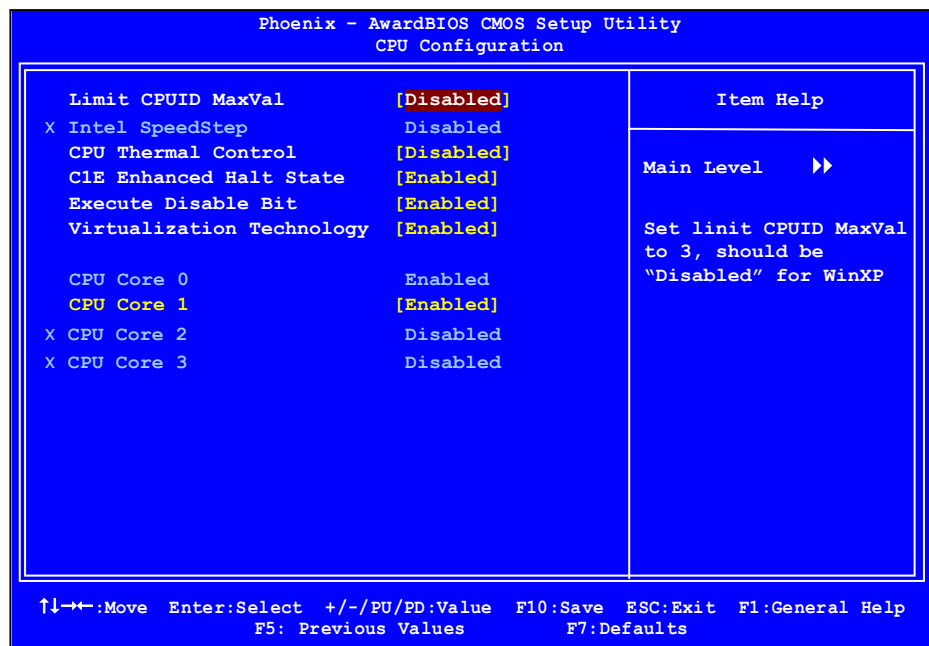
Phoenix - AwardBIOS CMOS Setup Utility
CPU Configuration

| | | |
|---|---|---|
| Limit CPUID MaxVal | [Disabled] | Item Help |
| X Intel SpeedStep | Disabled | |
| CPU Thermal Control | [Disabled] | Main Level ▶▶ |
| C1E Enhanced Halt State | [Enabled] | |
| Execute Disable Bit | [Enabled] | |
| Virtualization Technology | [Enabled] | Set linit CPUID MaxVal to 3, should be “Disabled” for WinXP |
| CPU Core 0 | Enabled | |
| CPU Core 1 | [Enabled] | |
| X CPU Core 2 | Disabled | |
| X CPU Core 3 | Disabled | |

↑↓→←:Move Enter:Select +/-/PU/PD:Value F10:Save ESC:Exit F1:General Help
F5: Previous Values F7:Defaults